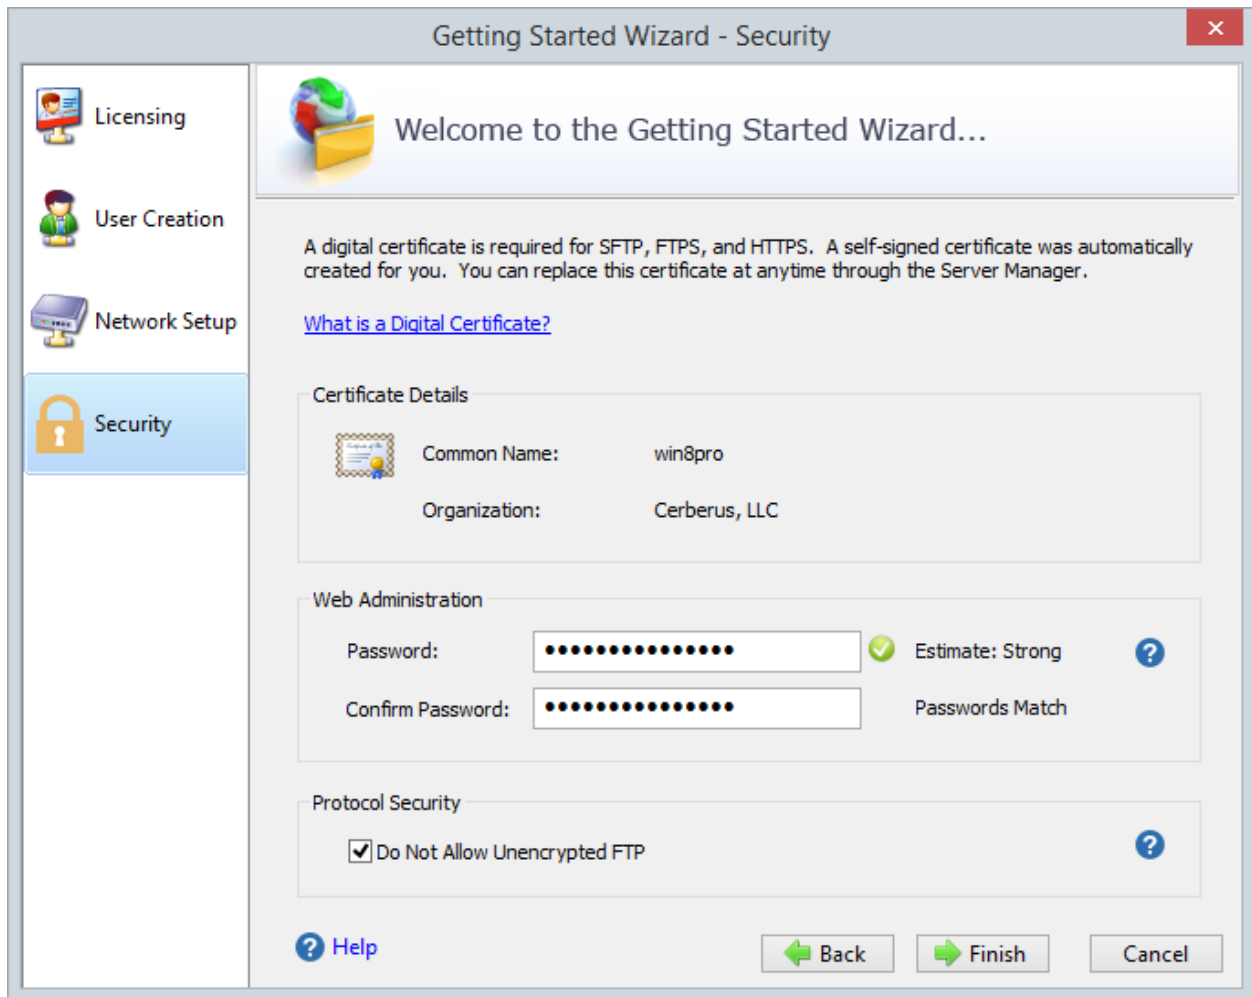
Getting Started Wizard - Security

×

Licensing

User Creation

Network Setup

Security

Welcome to the Getting Started Wizard...

A digital certificate is required for SFTP, FTPS, and HTTPS. A self-signed certificate was automatically created for you. You can replace this certificate at anytime through the Server Manager.

What is a Digital Certificate?

Certificate Details

Common Name: win8pro

Organization: Cerberus, LLC

Web Administration

Password: ••••••••••••••• Estimate: Strong

Confirm Password: ••••••••••••••• Passwords Match

Protocol Security

Do Not Allow Unencrypted FTP

Help

Back

Finish

Cancel